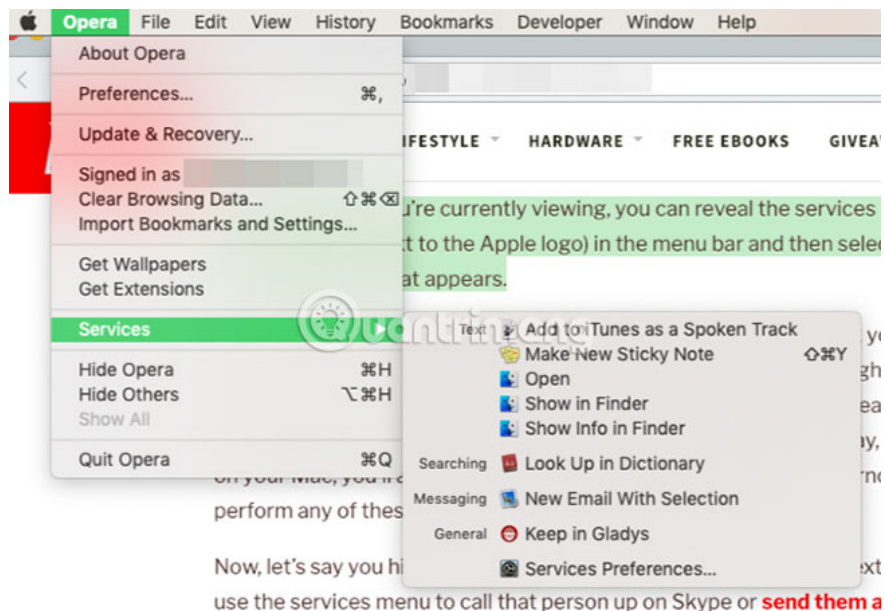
Opera File Edit View History Bookmarks Developer Window Help

About Opera
Preferences... ⌘,
Update & Recovery...
Signed in as
Clear Browsing Data... ⇧⌘⌫
Import Bookmarks and Settings...
Get Wallpapers
Get Extensions
Services
Hide Opera ⌘H
Hide Others ⌥⌘H
Show All
Quit Opera ⌘Q

Text Add to iTunes as a Spoken Track
Make New Sticky Note ⇧⌘Y
Open
Show in Finder
Show Info in Finder
Searching Look Up in Dictionary
Messaging New Email With Selection
General Keep in Gladys
Services Preferences...

IFESTYLE HARDWARE FREE EBOOKS GIVEA

u're currently viewing, you can reveal the services
t to the Apple logo) in the menu bar and then selec
at appears.

y
gh
ea
ay,
on your Mac, you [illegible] rn
perform any of thes

Now, let's say you hi xt
use the services menu to call that person up on Skype or send them a